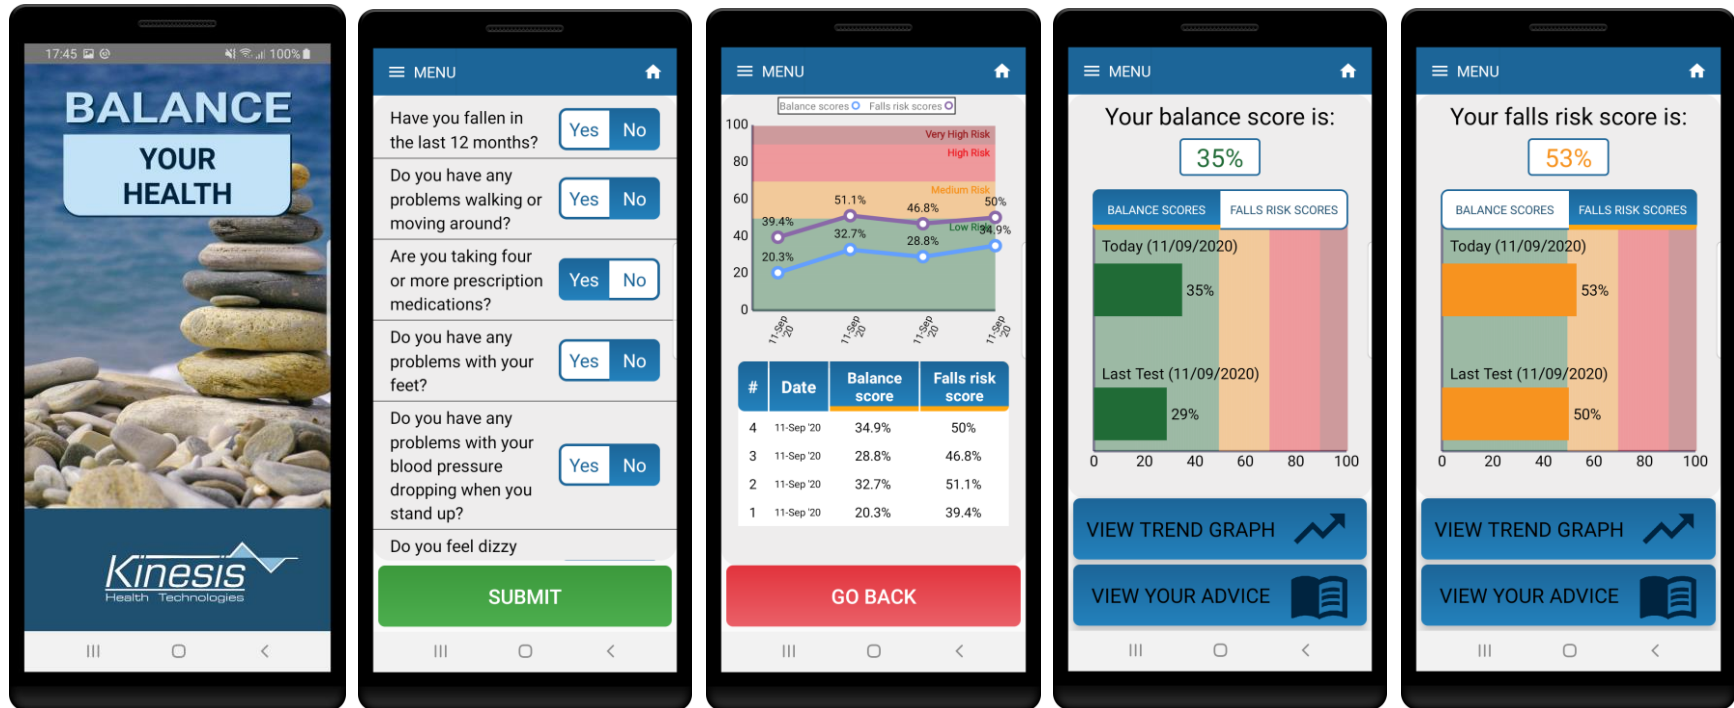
17:45 100%

BALANCE
YOUR HEALTH

Kinesis
Health Technologies

MENU

Have you fallen in the last 12 months? Yes No

Do you have any problems walking or moving around? Yes No

Are you taking four or more prescription medications? Yes No

Do you have any problems with your feet? Yes No

Do you have any problems with your blood pressure dropping when you stand up? Yes No

Do you feel dizzy

SUBMIT

MENU

Balance scores Falls risk scores

100
80
60
40
20
0

Very High Risk
High Risk
Medium Risk
Low Risk

39.4%
51.1%
46.8%
50%
20.3%
32.7%
28.8%
34.9%

11-Sep 20
11-Sep 20
11-Sep 20
11-Sep 20

| # | Date | Balance score | Falls risk score |
|---|---|---|---|
| 4 | 11-Sep '20 | 34.9% | 50% |
| 3 | 11-Sep '20 | 28.8% | 46.8% |
| 2 | 11-Sep '20 | 32.7% | 51.1% |
| 1 | 11-Sep '20 | 20.3% | 39.4% |

GO BACK

MENU

Your balance score is:
35%

BALANCE SCORES FALLS RISK SCORES

Today (11/09/2020)
35%
Last Test (11/09/2020)
29%

0 20 40 60 80 100

VIEW TREND GRAPH
VIEW YOUR ADVICE

MENU

Your falls risk score is:
53%

BALANCE SCORES FALLS RISK SCORES

Today (11/09/2020)
53%
Last Test (11/09/2020)
50%

0 20 40 60 80 100

VIEW TREND GRAPH
VIEW YOUR ADVICE